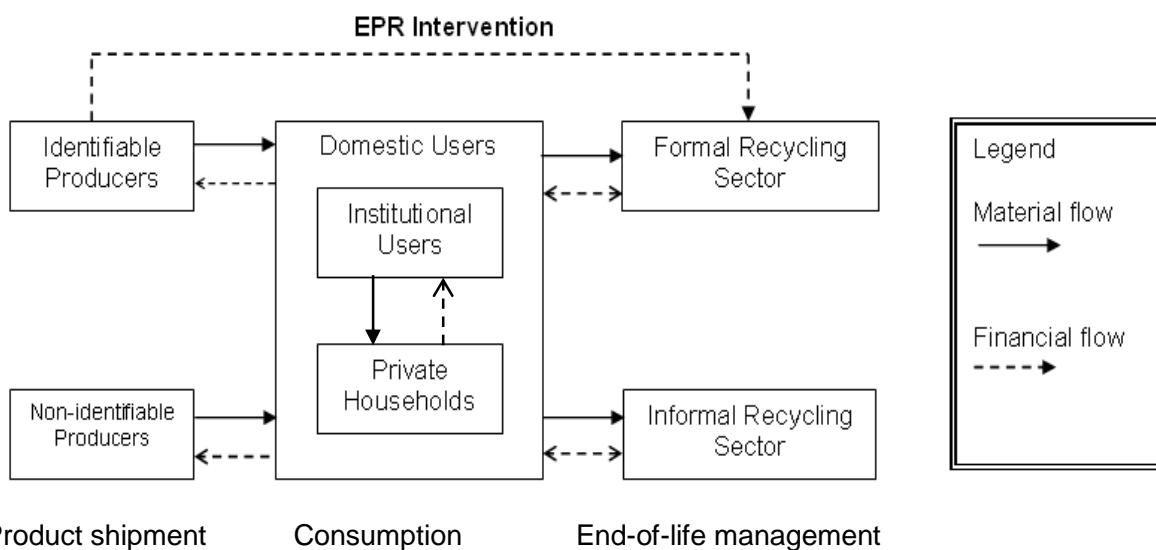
EPR Intervention

Identifiable Producers

Domestic Users

Institutional Users

Private Households

Formal Recycling Sector

Non-identifiable Producers

Informal Recycling Sector

Legend

Material flow

Financial flow

Product shipment

Consumption

End-of-life management